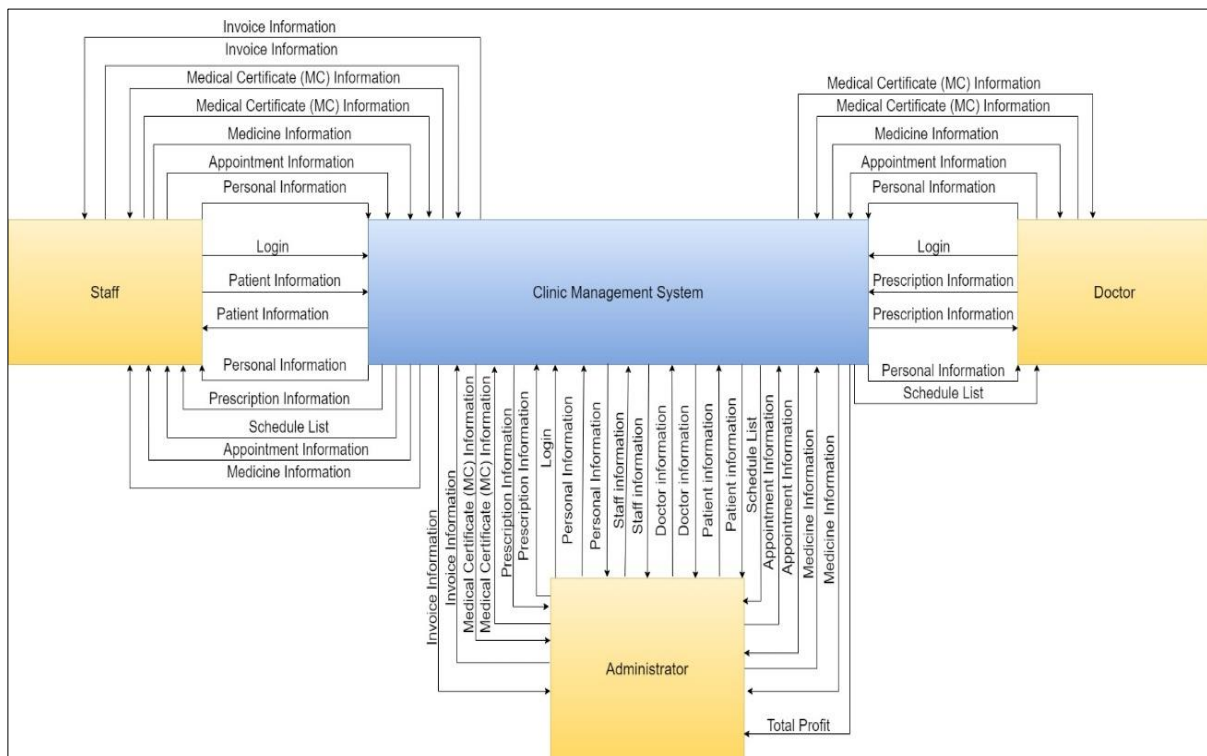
Invoice Information
Invoice Information
Medical Certificate (MC) Information
Medical Certificate (MC) Information
Medicine Information
Appointment Information
Personal Information

Medical Certificate (MC) Information
Medical Certificate (MC) Information
Medicine Information
Appointment Information
Personal Information

Staff

Login
Patient Information
Patient Information
Personal Information

Clinic Management System

Login
Prescription Information
Prescription Information
Personal Information
Schedule List

Doctor

Prescription Information
Schedule List
Appointment Information
Medicine Information

Invoice Information
Invoice Information
Medical Certificate (MC) Information
Medical Certificate (MC) Information
Prescription Information
Prescription Information
Login
Personal Information
Personal Information
Staff information
Staff information
Doctor information
Doctor information
Patient information
Patient information
Schedule List
Appointment Information
Appointment Information
Medicine Information
Medicine Information

Administrator

Total Profit